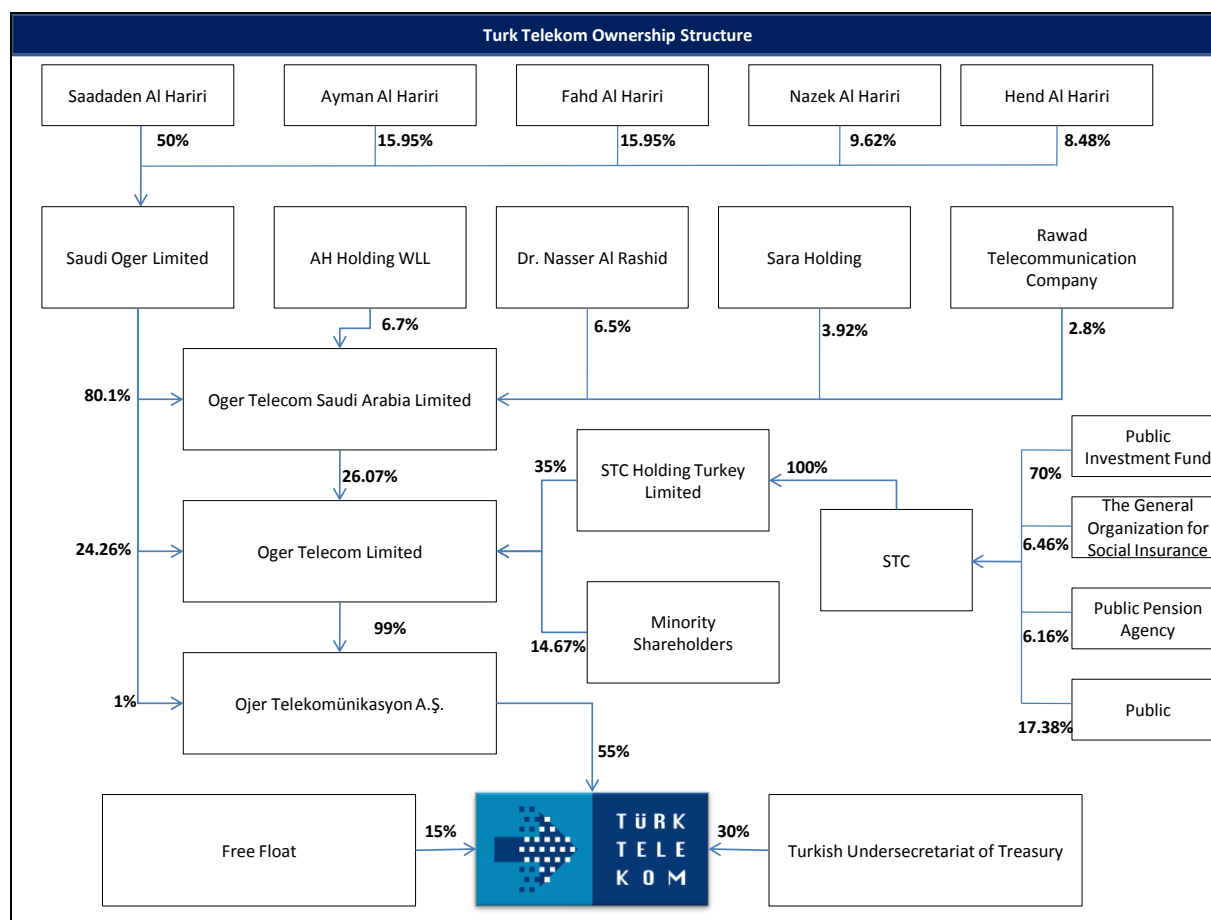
Turk Telekom Ownership Structure

Saadaden Al Hariri

Ayman Al Hariri

Fahd Al Hariri

Nazek Al Hariri

Hend Al Hariri

50%

15.95%

15.95%

9.62%

8.48%

Saudi Oger Limited

AH Holding WLL

Dr. Nasser Al Rashid

Sara Holding

Rawad Telecommunication Company

6.7%

6.5%

3.92%

2.8%

80.1%

Oger Telecom Saudi Arabia Limited

Public Investment Fund

70%

35%

STC Holding Turkey Limited

100%

26.07%

The General Organization for Social Insurance

24.26%

Oger Telecom Limited

STC

6.46%

Minority Shareholders

Public Pension Agency

99%

6.16%

14.67%

1%

Ojer Telekomünikasyon A.Ş.

Public

17.38%

55%

Free Float

15%

TÜRK TELEKOM

30%

Turkish Undersecretariat of Treasury